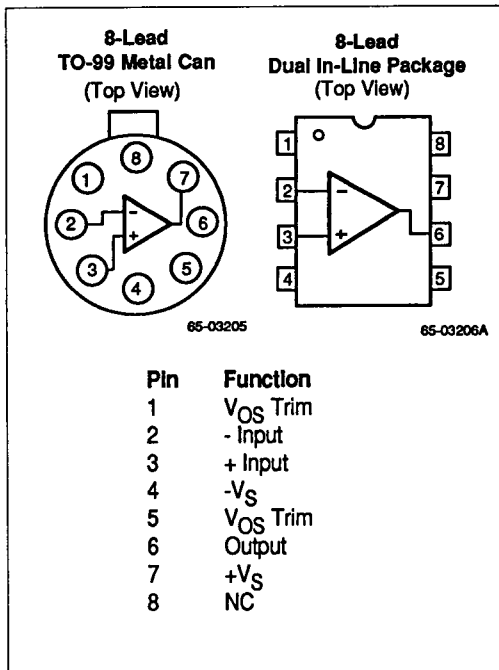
8-Lead
TO-99 Metal Can
(Top View)

8
1
7
2
6
3
5
4

65-03205

8-Lead
Dual In-Line Package
(Top View)

1
8
2
7
3
6
4
5

65-03206A

| Pin | Function |
|---|---|
| 1 | $V_{OS}$ Trim |
| 2 | - Input |
| 3 | + Input |
| 4 | $-V_S$ |
| 5 | $V_{OS}$ Trim |
| 6 | Output |
| 7 | $+V_S$ |
| 8 | NC |